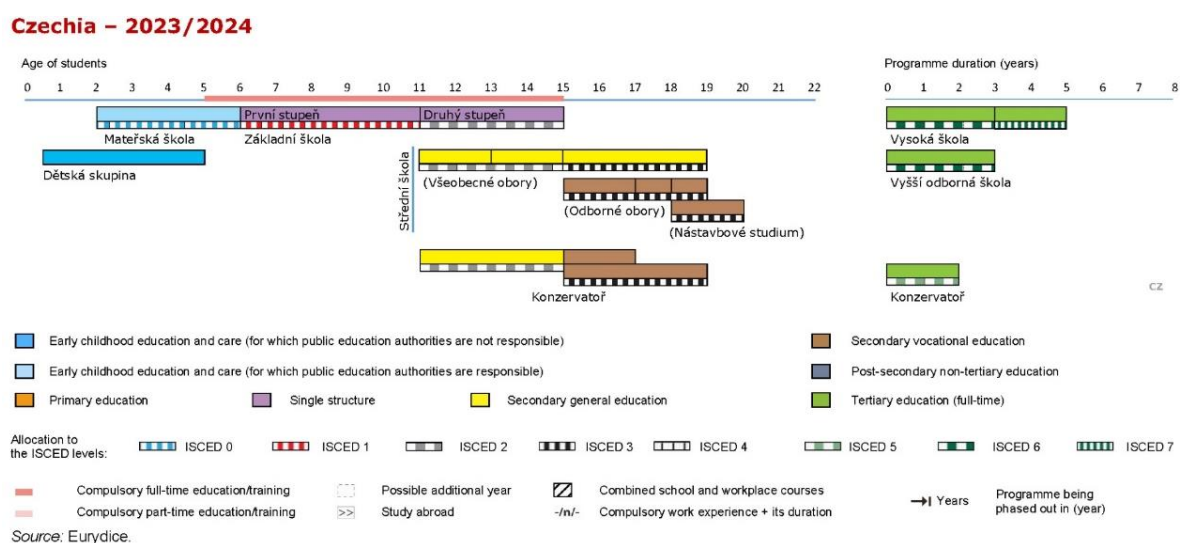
Czechia – 2023/2024

Age of students

0 1 2 3 4 5 6 7 8 9 10 11 12 13 14 15 16 17 18 19 20 21 22

Programme duration (years)

0 1 2 3 4 5 6 7 8

První stupeň

Druhý stupeň

Mateřská škola

Základní škola

Dětská skupina

Vysoká škola

Vyšší odborná škola

Střední škola

(Všeobecné obory)

(Odborné obory)

(Nástavbové studium)

Konzervatoř

Konzervatoř

CZ

Early childhood education and care (for which public education authorities are not responsible)

Early childhood education and care (for which public education authorities are responsible)

Primary education

Single structure

Secondary general education

Secondary vocational education

Post-secondary non-tertiary education

Tertiary education (full-time)

Allocation to the ISCED levels:

ISCED 0

ISCED 1

ISCED 2

ISCED 3

ISCED 4

ISCED 5

ISCED 6

ISCED 7

Compulsory full-time education/training

Compulsory part-time education/training

Possible additional year

>> Study abroad

Combined school and workplace courses

-/n/- Compulsory work experience + its duration

Years

Programme being phased out in (year)

Source: Eurydice.